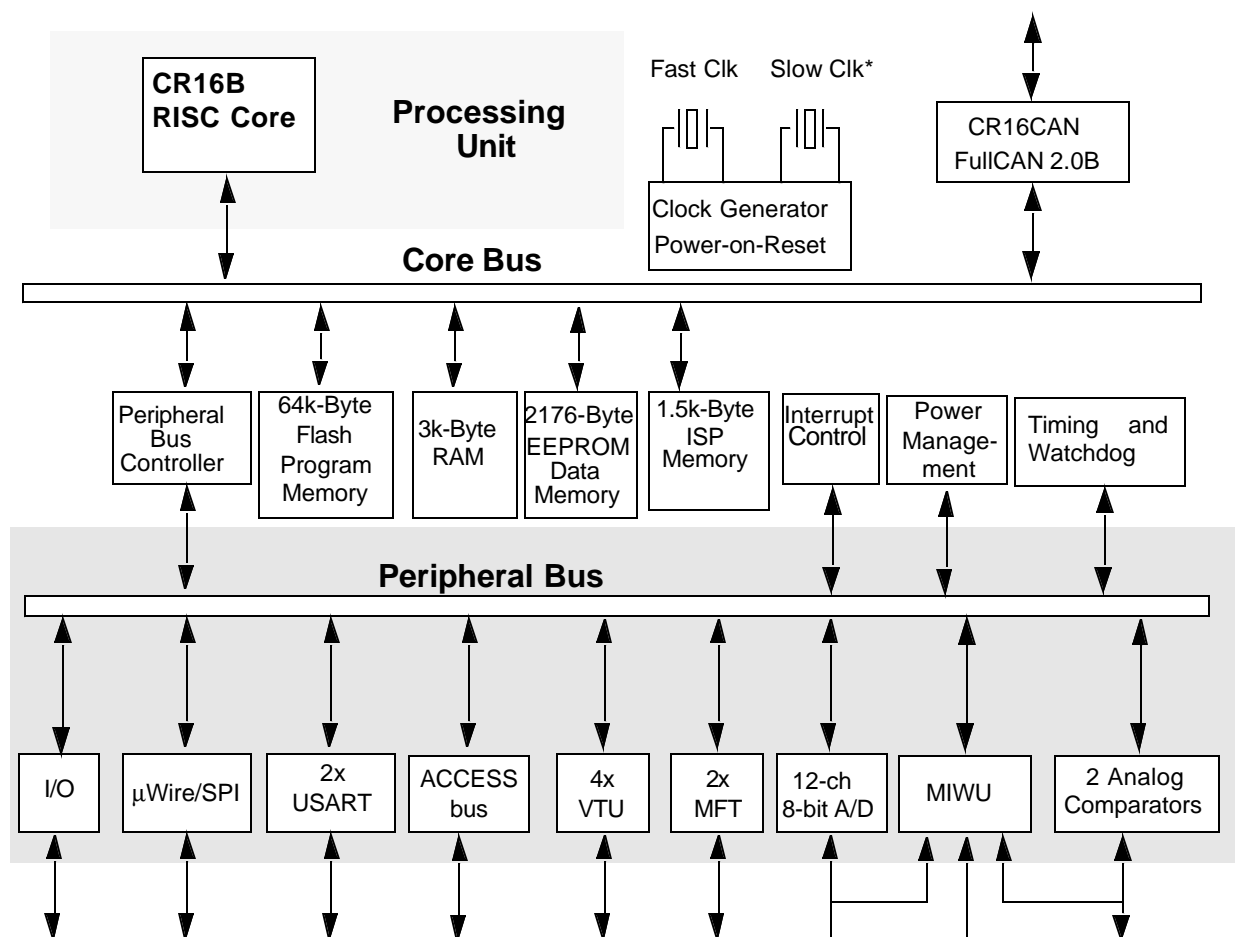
CR16B RISC Core

Processing Unit

Fast Clk

Slow Clk*

Clock Generator Power-on-Reset

CR16CAN FullCAN 2.0B

Core Bus

Peripheral Bus Controller

64k-Byte Flash Program Memory

3k-Byte RAM

2176-Byte EEPROM Data Memory

1.5k-Byte ISP Memory

Interrupt Control

Power Management

Timing and Watchdog

Peripheral Bus

I/O

μWire/SPI

2x USART

ACCESS bus

4x VTU

2x MFT

12-ch 8-bit A/D

MIWU

2 Analog Comparators